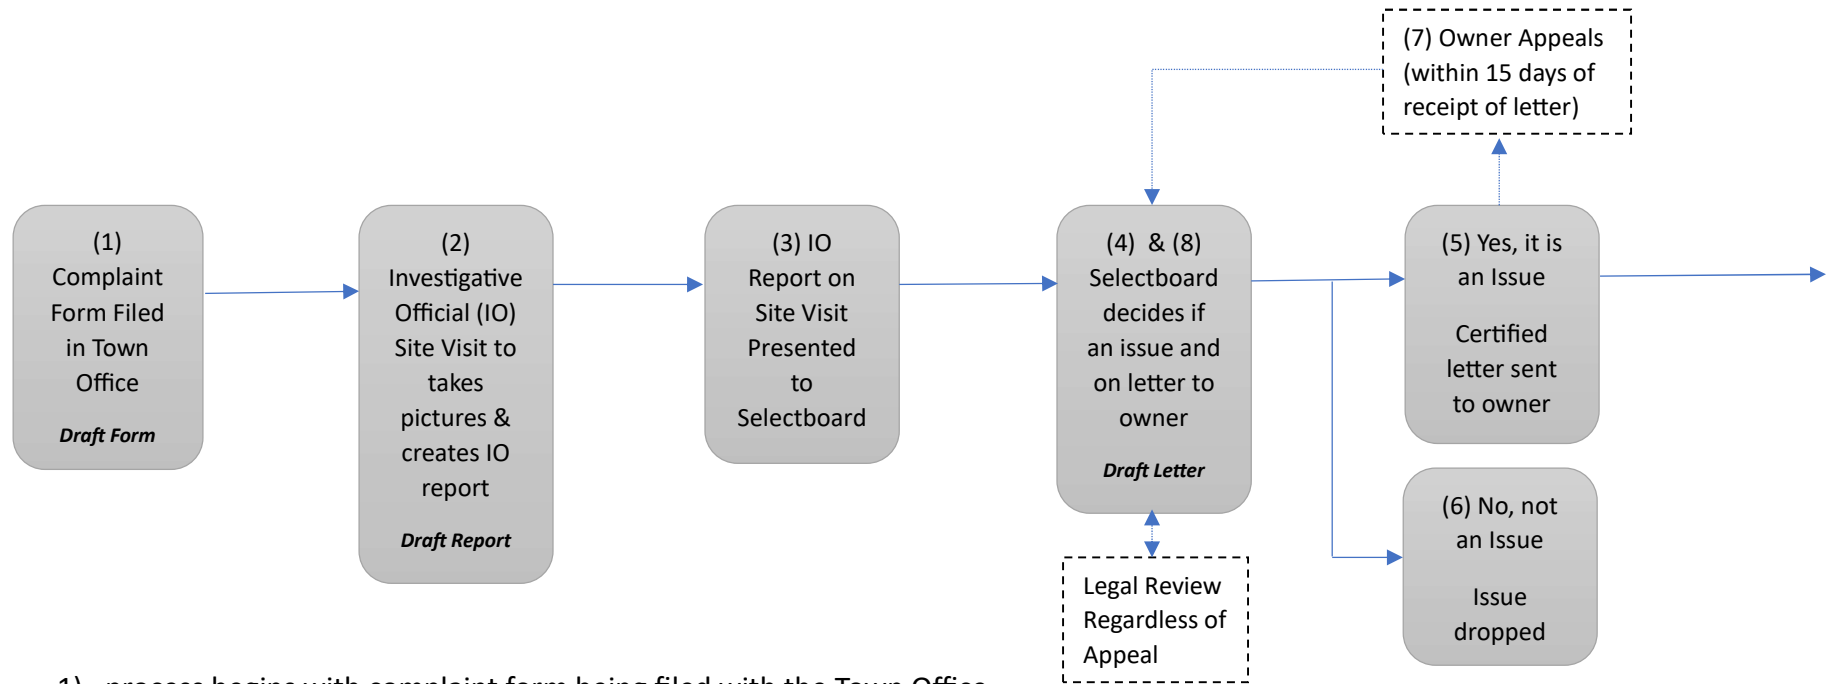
(7) Owner Appeals (within 15 days of receipt of letter)

(1) Complaint Form Filed in Town Office

*Draft Form*

(2) Investigative Official (IO) Site Visit to takes pictures & creates IO report

*Draft Report*

(3) IO Report on Site Visit Presented to Selectboard

(4) & (8) Selectboard decides if an issue and on letter to owner

*Draft Letter*

(5) Yes, it is an Issue

Certified letter sent to owner

(6) No, not an Issue

Issue dropped

Legal Review Regardless of Appeal

1) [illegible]